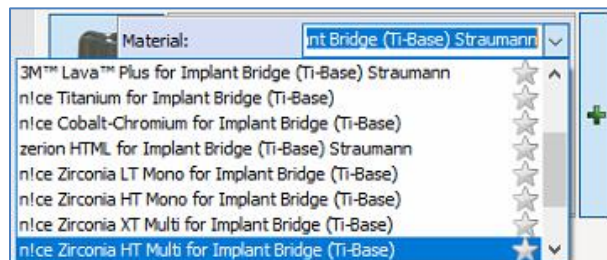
Material: nt Bridge (Ti-Base) Straumann

3M™ Lava™ Plus for Implant Bridge (Ti-Base) Straumann
n!ce Titanium for Implant Bridge (Ti-Base)
n!ce Cobalt-Chromium for Implant Bridge (Ti-Base)
zerion HTML for Implant Bridge (Ti-Base) Straumann
n!ce Zirconia LT Mono for Implant Bridge (Ti-Base)
n!ce Zirconia HT Mono for Implant Bridge (Ti-Base)
n!ce Zirconia XT Multi for Implant Bridge (Ti-Base)
n!ce Zirconia HT Multi for Implant Bridge (Ti-Base)